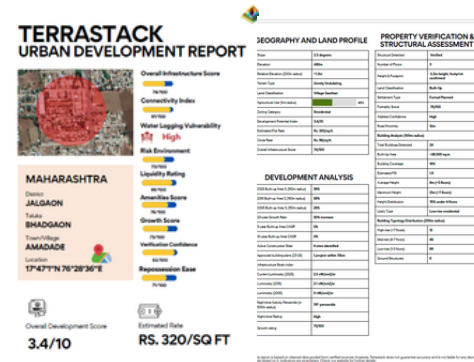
TERRASTACK
URBAN DEVELOPMENT REPORT

Overall Infrastructure Score
78/100

Connectivity Index
81/100

Water Logging Vulnerability
High

Risk Environment
75/100

Liquidity Rating
75/100

Amenities Score
75/100

Growth Score
75/100

Verification Confidence
75/100

Repossession Ease
75/100

MAHARASHTRA
District
JALGAON
Taluka
BHADGAON
Town/Village
AMADADE
Location
17°47'1"N 76°28'36"E

Overall Development Score
3.4/10

Estimated Rate
RS. 320/SQ FT

GEOGRAPHY AND LAND PROFILE

DEVELOPMENT ANALYSIS

PROPERTY VERIFICATION & STRUCTURAL ASSESSMENT

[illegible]